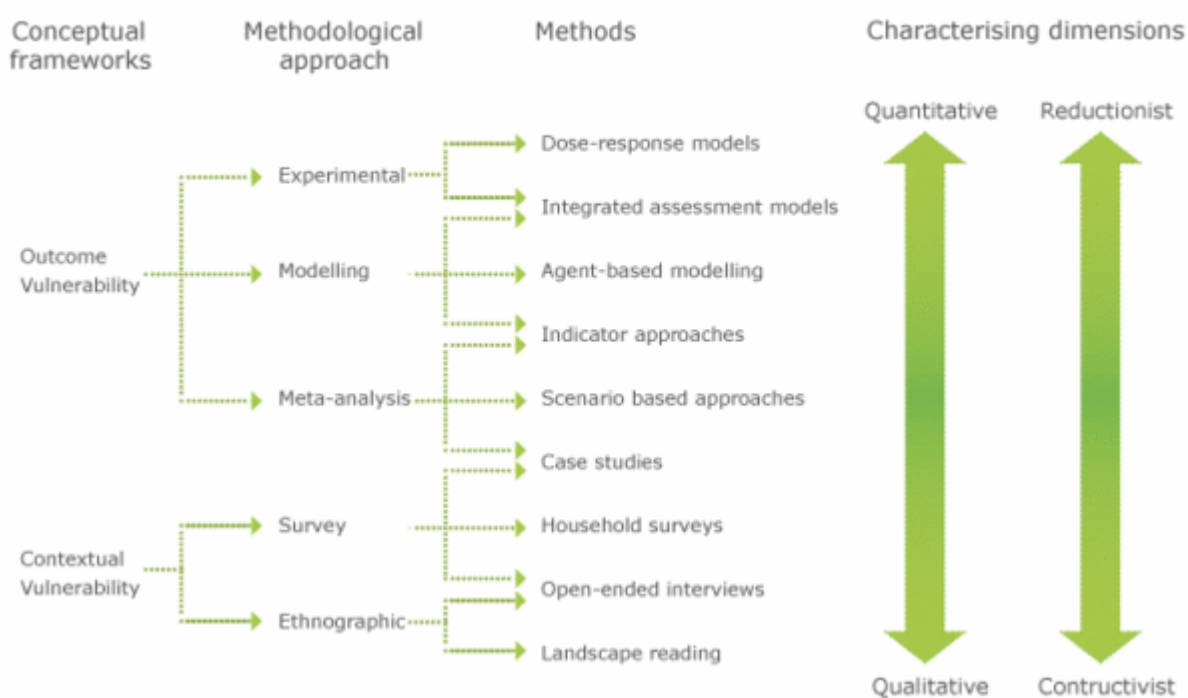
Conceptual frameworks

Methodological approach

Methods

Characterising dimensions

Quantitative

Reductionist

Experimental

Dose-response models

Integrated assessment models

Outcome Vulnerability

Modelling

Agent-based modelling

Indicator approaches

Meta-analysis

Scenario based approaches

Case studies

Survey

Household surveys

Contextual Vulnerability

Open-ended interviews

Ethnographic

Landscape reading

Qualitative

Contructivist